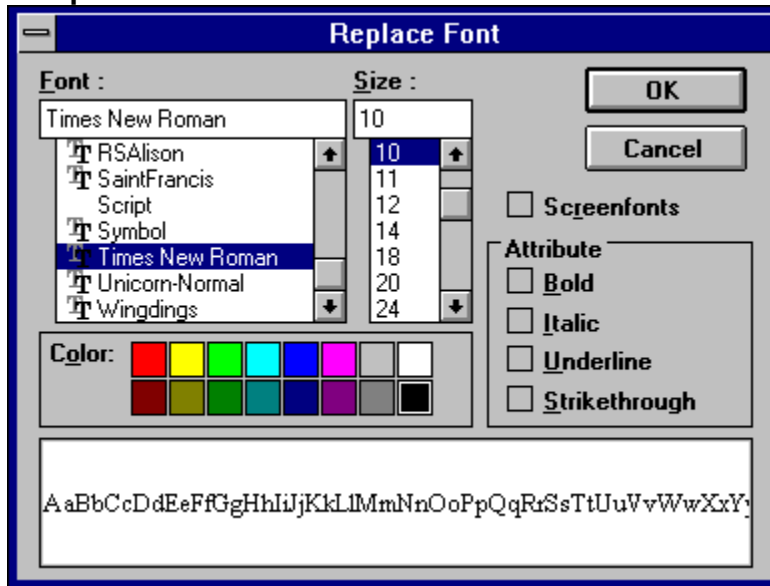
Replace Font

Font :

Times New Roman

RSAlison
SaintFrancis
Script
Symbol
Times New Roman
Unicorn-Normal
Wingdings

Size :

10

10
11
12
14
18
20
24

OK

Cancel

Screenfonts

Attribute

Bold

Italic

Underline

Strikethrough

Color:

AaBbCcDdEeFfGgHhIiJjKkLlMmNnOoPpQqRrSsTtUuVvWwXxY